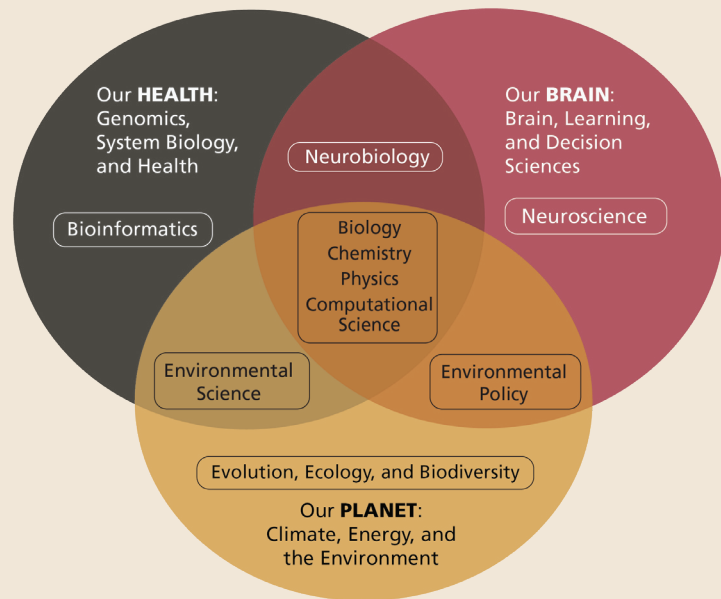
Our **HEALTH**:
Genomics, System Biology, and Health

Our **BRAIN**:
Brain, Learning, and Decision Sciences

Neurobiology

Bioinformatics

Neuroscience

Biology
Chemistry
Physics
Computational Science

Environmental Science

Environmental Policy

Evolution, Ecology, and Biodiversity

Our **PLANET**:
Climate, Energy, and the Environment